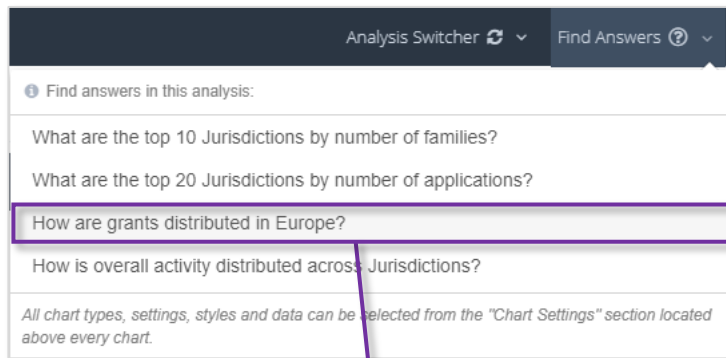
Analysis Switcher

Find Answers

Find answers in this analysis:

What are the top 10 Jurisdictions by number of families?

What are the top 20 Jurisdictions by number of applications?

How are grants distributed in Europe?

How is overall activity distributed across Jurisdictions?

All chart types, settings, styles and data can be selected from the "Chart Settings" section located above every chart.